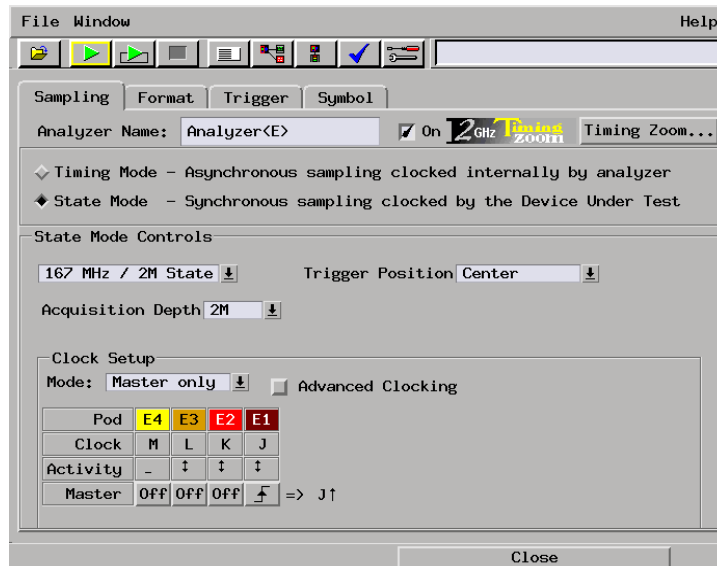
File Window Help

Sampling Format Trigger Symbol

Analyzer Name: Analyzer<E> On 2GHz Timing zoom Timing Zoom...

Timing Mode – Asynchronous sampling clocked internally by analyzer

State Mode – Synchronous sampling clocked by the Device Under Test

State Mode Controls

167 MHz / 2M State

Trigger Position Center

Acquisition Depth 2M

Clock Setup

Mode: Master only

Advanced Clocking

| Pod | E4 | E3 | E2 | E1 |
|---|---|---|---|---|
| Clock | M | L | K | J |
| Activity | _ | ↕ | ↕ | ↕ |
| Master | Off | Off | Off | ↑ |

=> J↑

Close